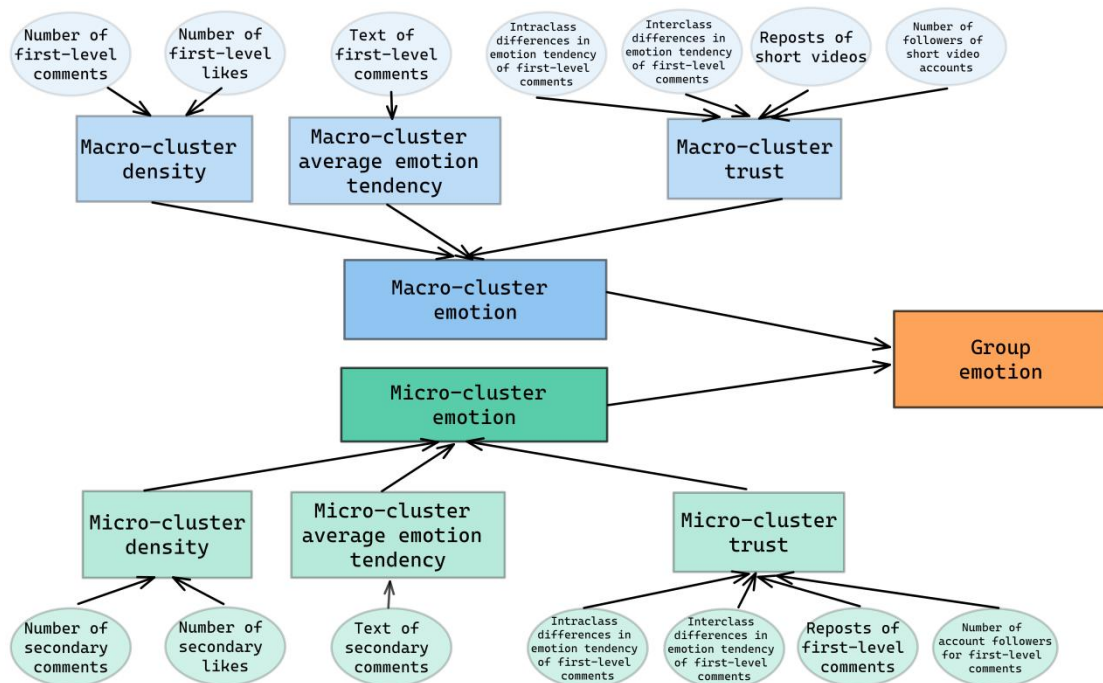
Number of first-level comments

Number of first-level likes

Text of first-level comments

Intraclass differences in emotion tendency of first-level comments

Interclass differences in emotion tendency of first-level comments

Reposts of short videos

Number of followers of short video accounts

Macro-cluster density

Macro-cluster average emotion tendency

Macro-cluster trust

Macro-cluster emotion

Group emotion

Micro-cluster emotion

Micro-cluster density

Micro-cluster average emotion tendency

Micro-cluster trust

Number of secondary comments

Number of secondary likes

Text of secondary comments

Intraclass differences in emotion tendency of first-level comments

Interclass differences in emotion tendency of first-level comments

Reposts of first-level comments

Number of account followers for first-level comments